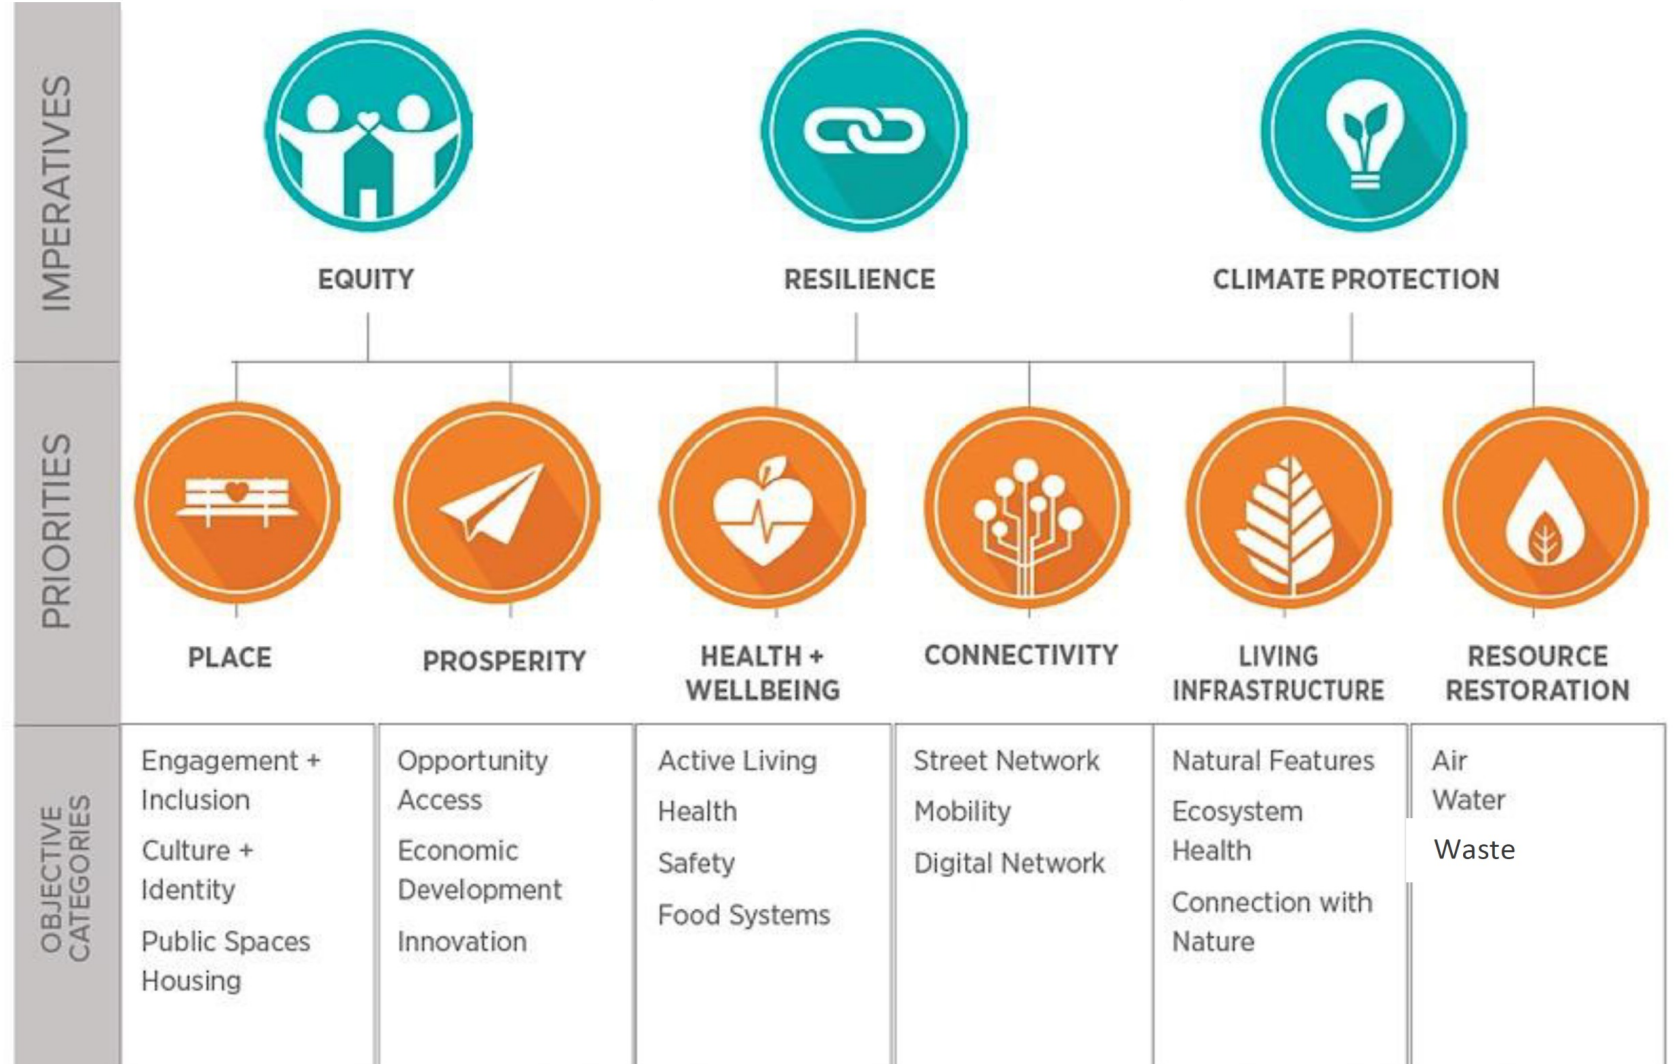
IMPERATIVES

EQUITY

RESILIENCE

CLIMATE PROTECTION

PRIORITIES

PLACE

PROSPERITY

HEALTH + WELLBEING

CONNECTIVITY

LIVING INFRASTRUCTURE

RESOURCE RESTORATION

OBJECTIVE CATEGORIES

| PLACE | PROSPERITY | HEALTH + WELLBEING | CONNECTIVITY | LIVING INFRASTRUCTURE | RESOURCE RESTORATION |
|---|---|---|---|---|---|
| Engagement + Inclusion | Opportunity Access | Active Living | Street Network | Natural Features | Air |
| Culture + Identity | Economic Development | Health | Mobility | Ecosystem Health | Water |
| Public Spaces | Innovation | Safety | Digital Network | Connection with Nature | Waste |
| Housing | | Food Systems | | | |